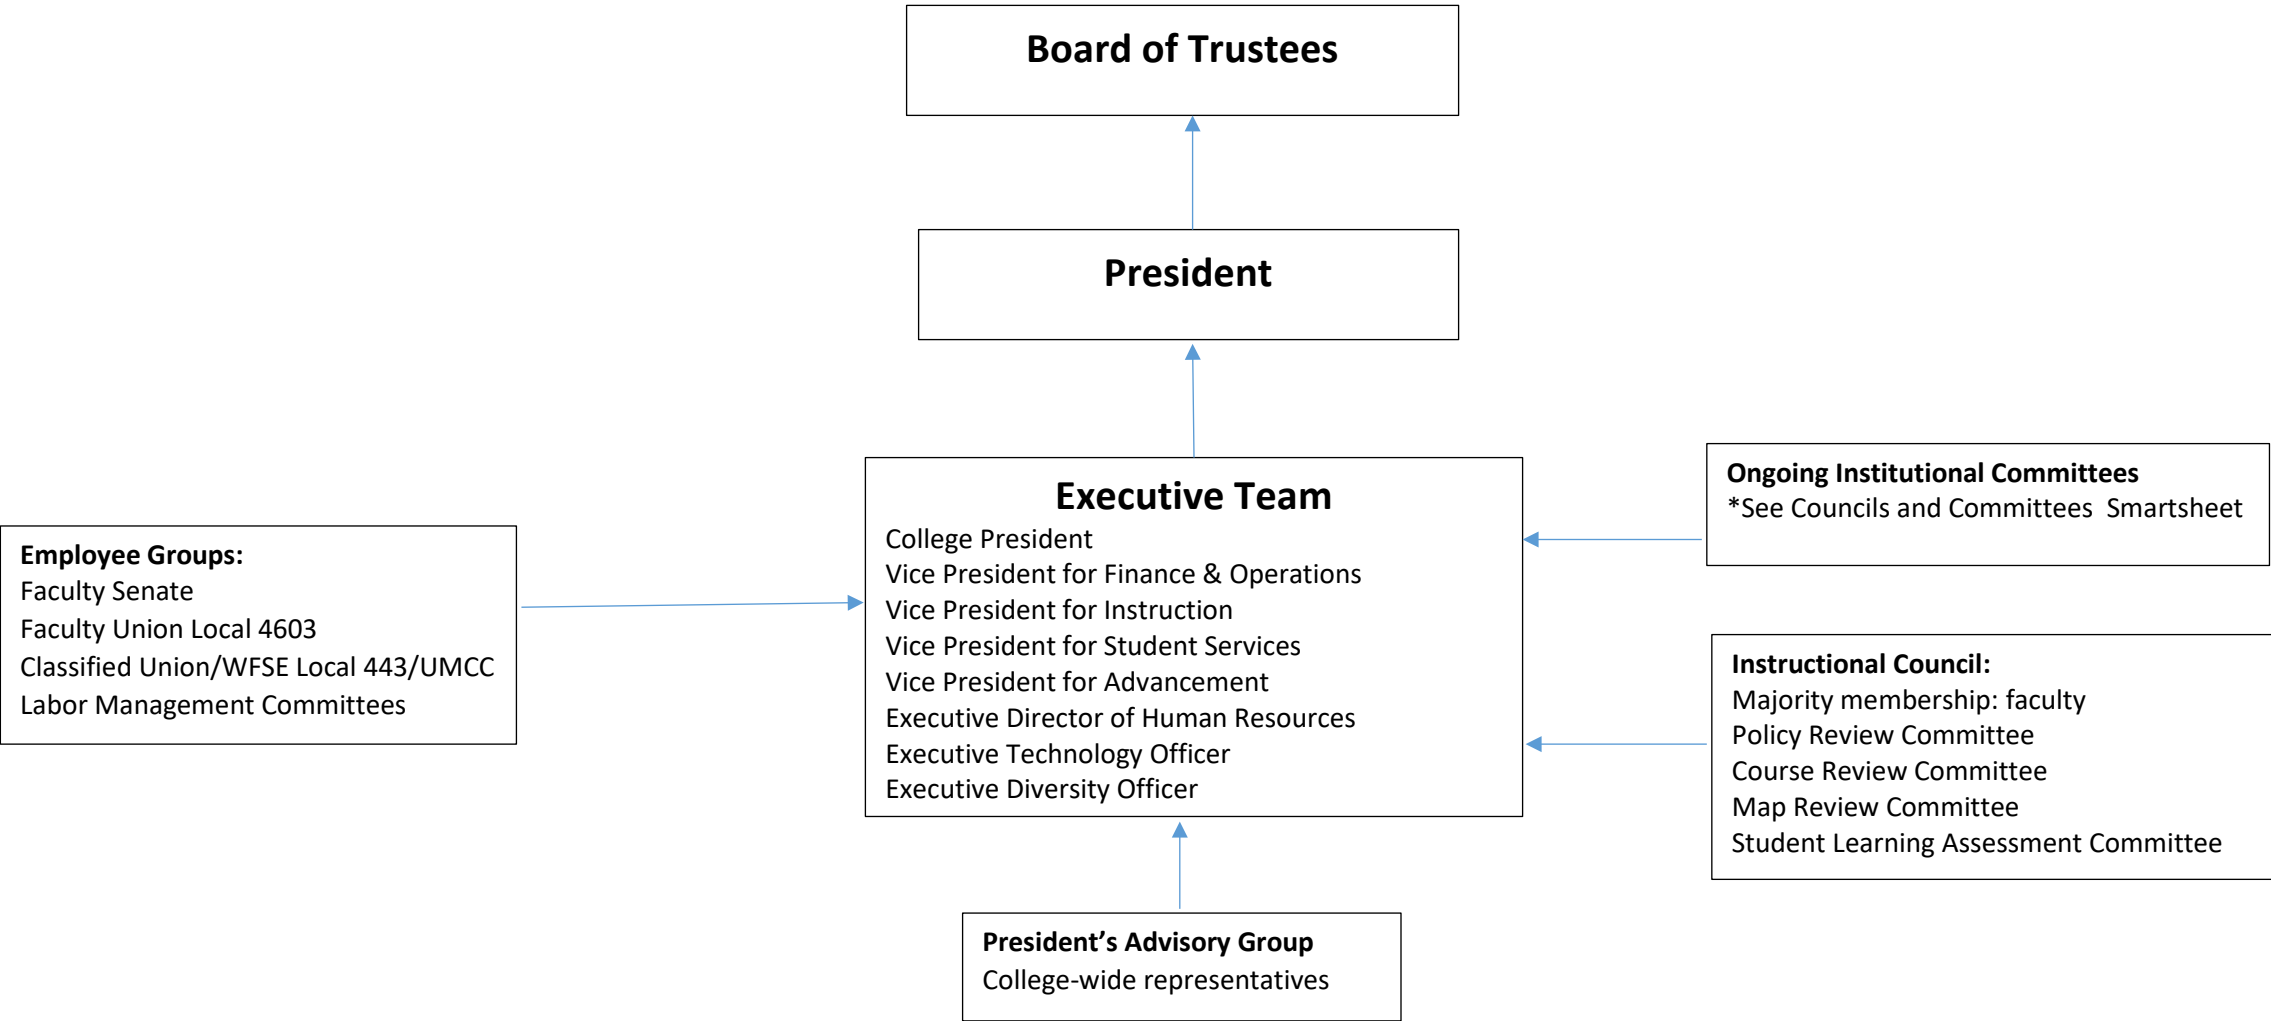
Board of Trustees

President

Employee Groups:
Faculty Senate
Faculty Union Local 4603
Classified Union/WFSE Local 443/UMCC
Labor Management Committees

Executive Team
College President
Vice President for Finance & Operations
Vice President for Instruction
Vice President for Student Services
Vice President for Advancement
Executive Director of Human Resources
Executive Technology Officer
Executive Diversity Officer

Ongoing Institutional Committees
*See Councils and Committees Smartsheet

Instructional Council:
Majority membership: faculty
Policy Review Committee
Course Review Committee
Map Review Committee
Student Learning Assessment Committee

President's Advisory Group
College-wide representatives